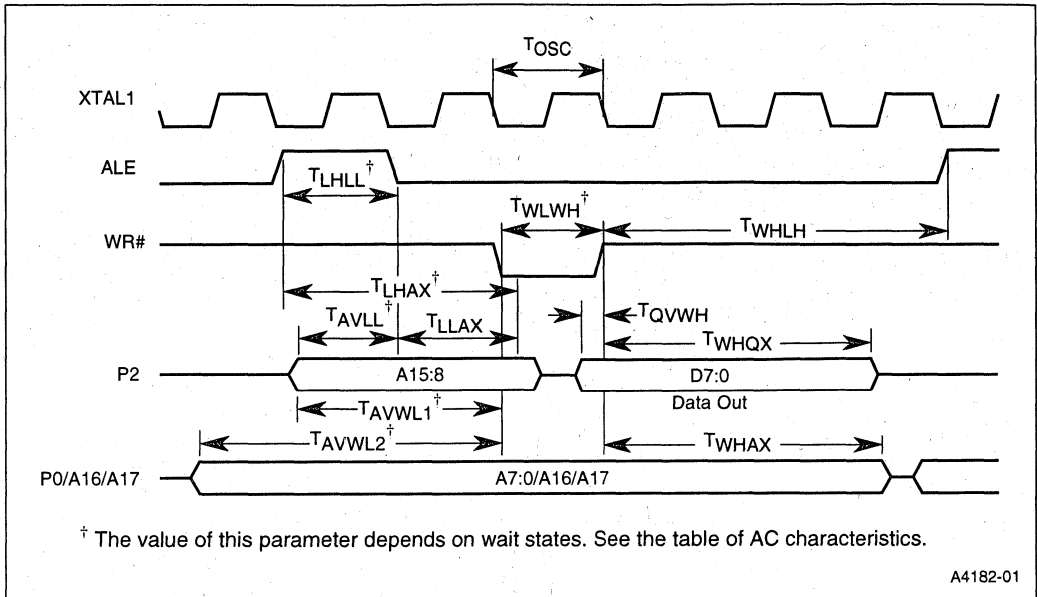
$T_{OSC}$

XTAL1

ALE

$T_{LHLL}{}^{\dagger}$

$T_{WLWH}{}^{\dagger}$

WR#

$T_{WHLH}$

$T_{LHAX}{}^{\dagger}$

$T_{AVLL}{}^{\dagger}$

$T_{LLAX}$

$T_{QVWH}$

$T_{WHQX}$

P2

A15:8

D7:0

Data Out

$T_{AVWL1}{}^{\dagger}$

$T_{AVWL2}{}^{\dagger}$

$T_{WHAX}$

P0/A16/A17

A7:0/A16/A17

$^{\dagger}$ The value of this parameter depends on wait states. See the table of AC characteristics.

A4182-01